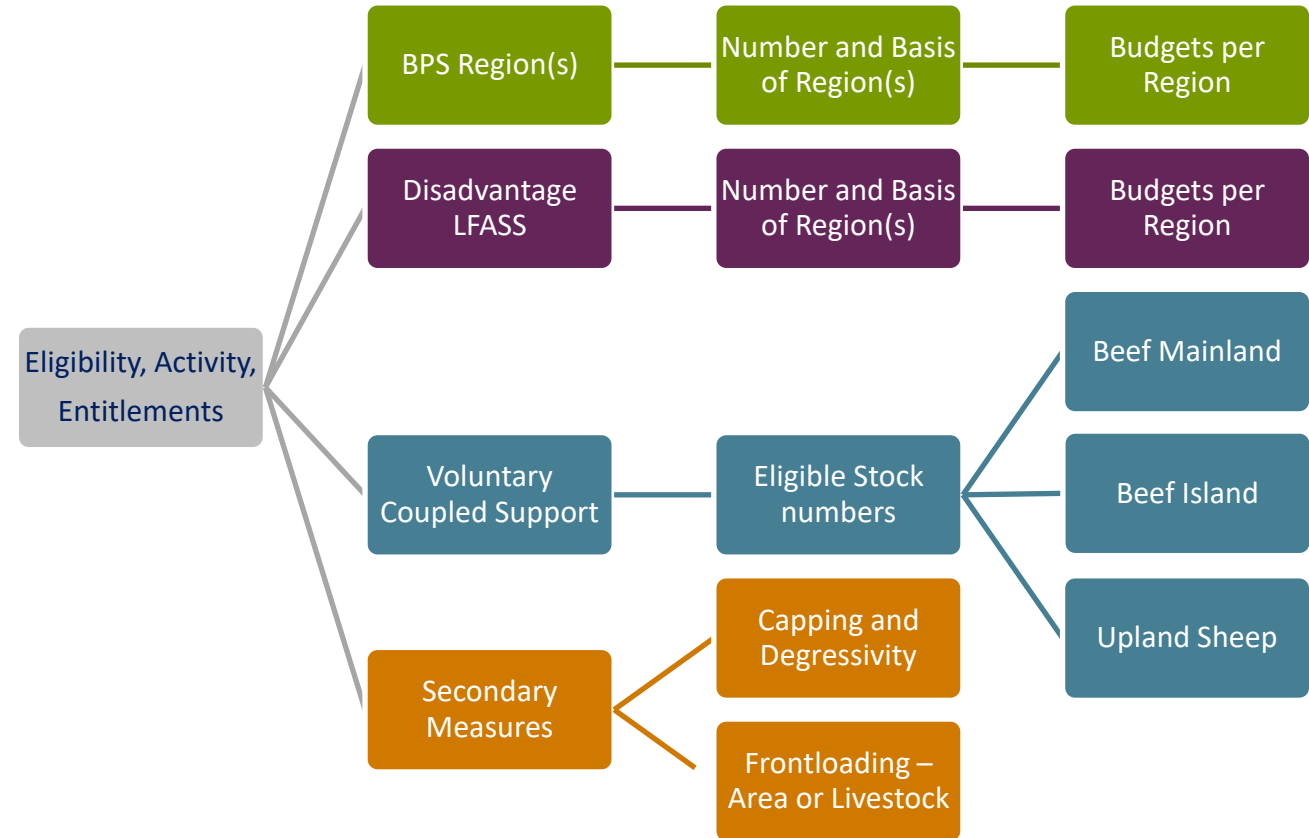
Eligibility, Activity, Entitlements

BPS Region(s)

Number and Basis of Region(s)

Budgets per Region

Disadvantage LFASS

Number and Basis of Region(s)

Budgets per Region

Voluntary Coupled Support

Eligible Stock numbers

Beef Mainland

Beef Island

Upland Sheep

Secondary Measures

Capping and Degressivity

Frontloading – Area or Livestock